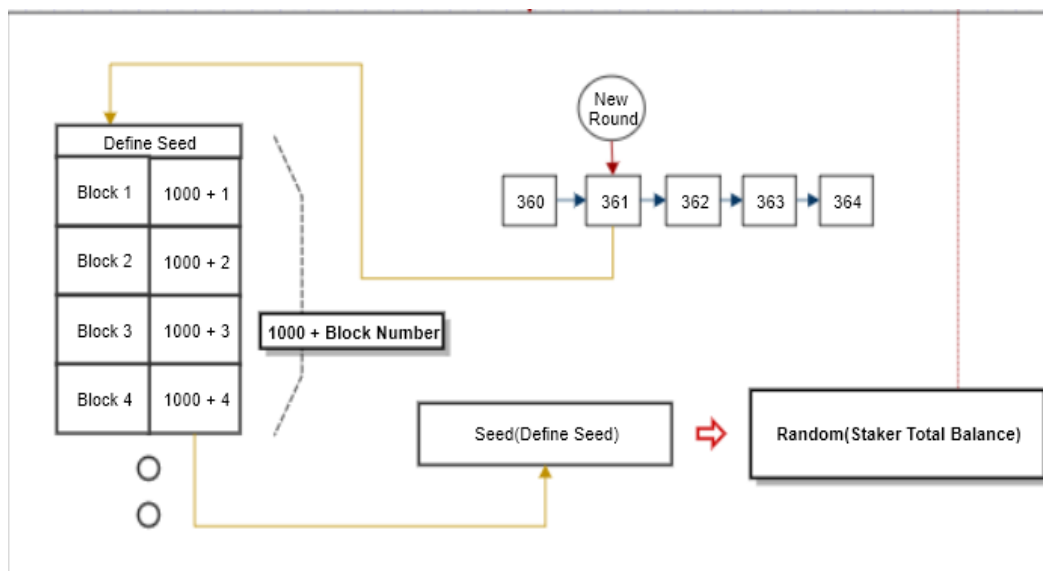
Define Seed

| Block 1 | 1000 + 1 |
|---|---|
| Block 2 | 1000 + 2 |
| Block 3 | 1000 + 3 |
| Block 4 | 1000 + 4 |

1000 + Block Number

New Round

360 361 362 363 364

Seed(Define Seed)

Random(Staker Total Balance)